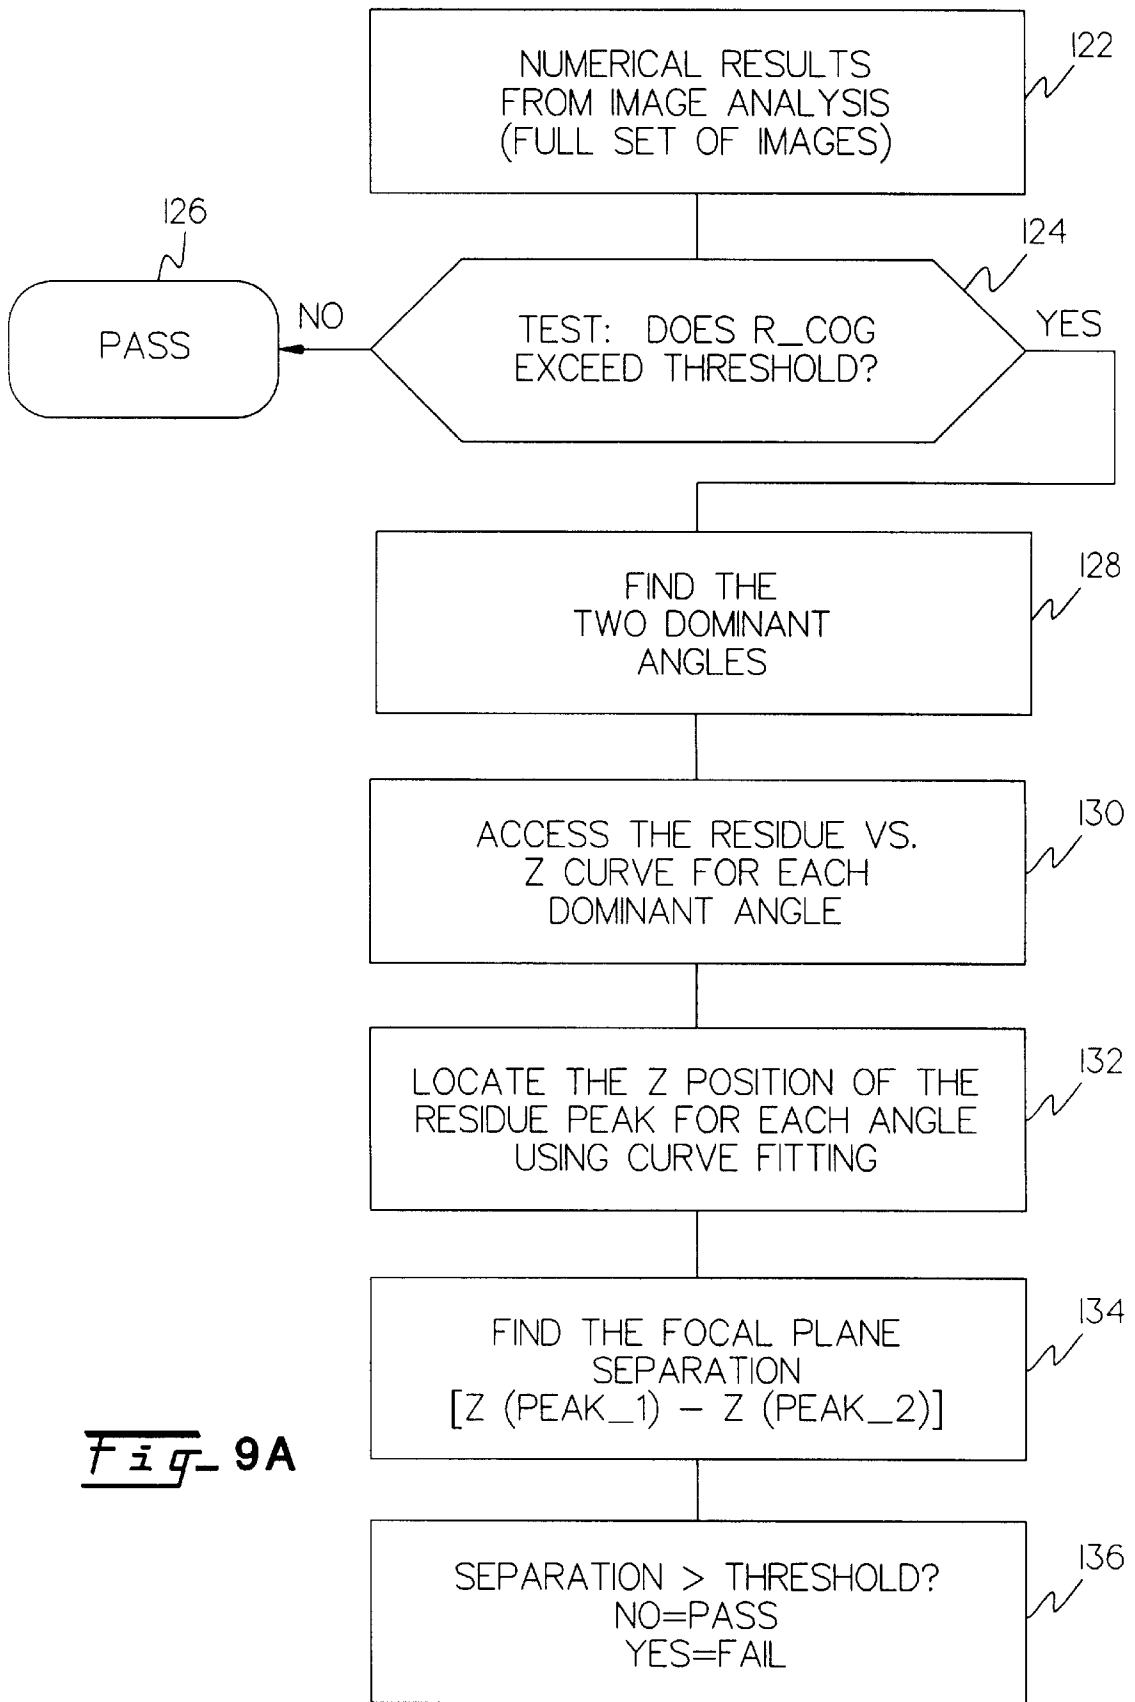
NUMERICAL RESULTS FROM IMAGE ANALYSIS (FULL SET OF IMAGES)

122

126

124

PASS

NO

TEST: DOES R_COG EXCEED THRESHOLD?

YES

FIND THE TWO DOMINANT ANGLES

128

ACCESS THE RESIDUE VS. Z CURVE FOR EACH DOMINANT ANGLE

130

LOCATE THE Z POSITION OF THE RESIDUE PEAK FOR EACH ANGLE USING CURVE FITTING

132

FIND THE FOCAL PLANE SEPARATION [Z (PEAK_1) – Z (PEAK_2)]

134

Fig_ 9A

SEPARATION > THRESHOLD? NO=PASS YES=FAIL

136